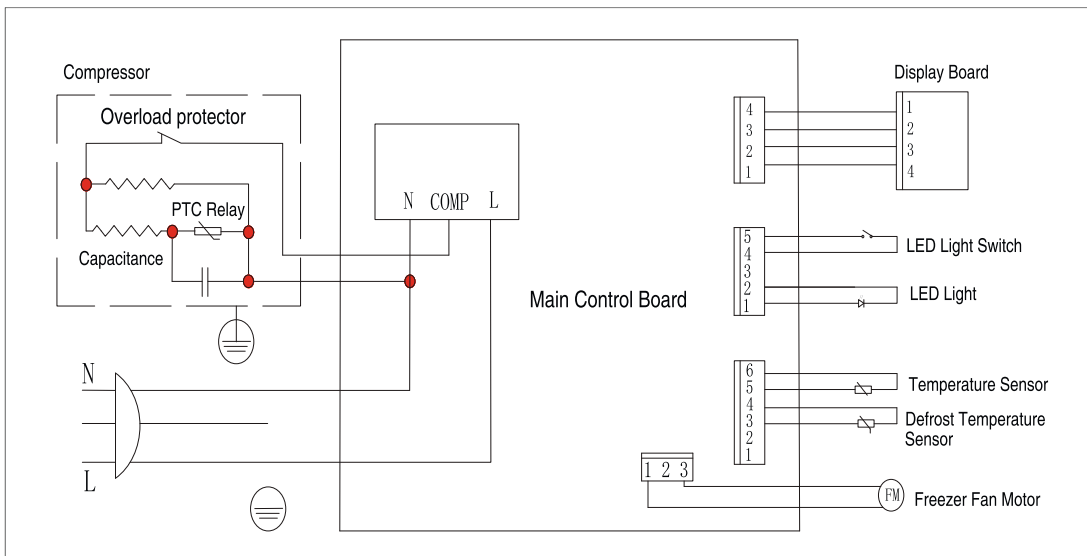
Compressor

Overload protector

PTC Relay

Capacitance

N COMP L

Main Control Board

Display Board

4
3
2
1

1
2
3
4

5
4
3
2
1

LED Light Switch

LED Light

6
5
4
3
2
1

Temperature Sensor

Defrost Temperature Sensor

N

L

1 2 3

FM

Freezer Fan Motor